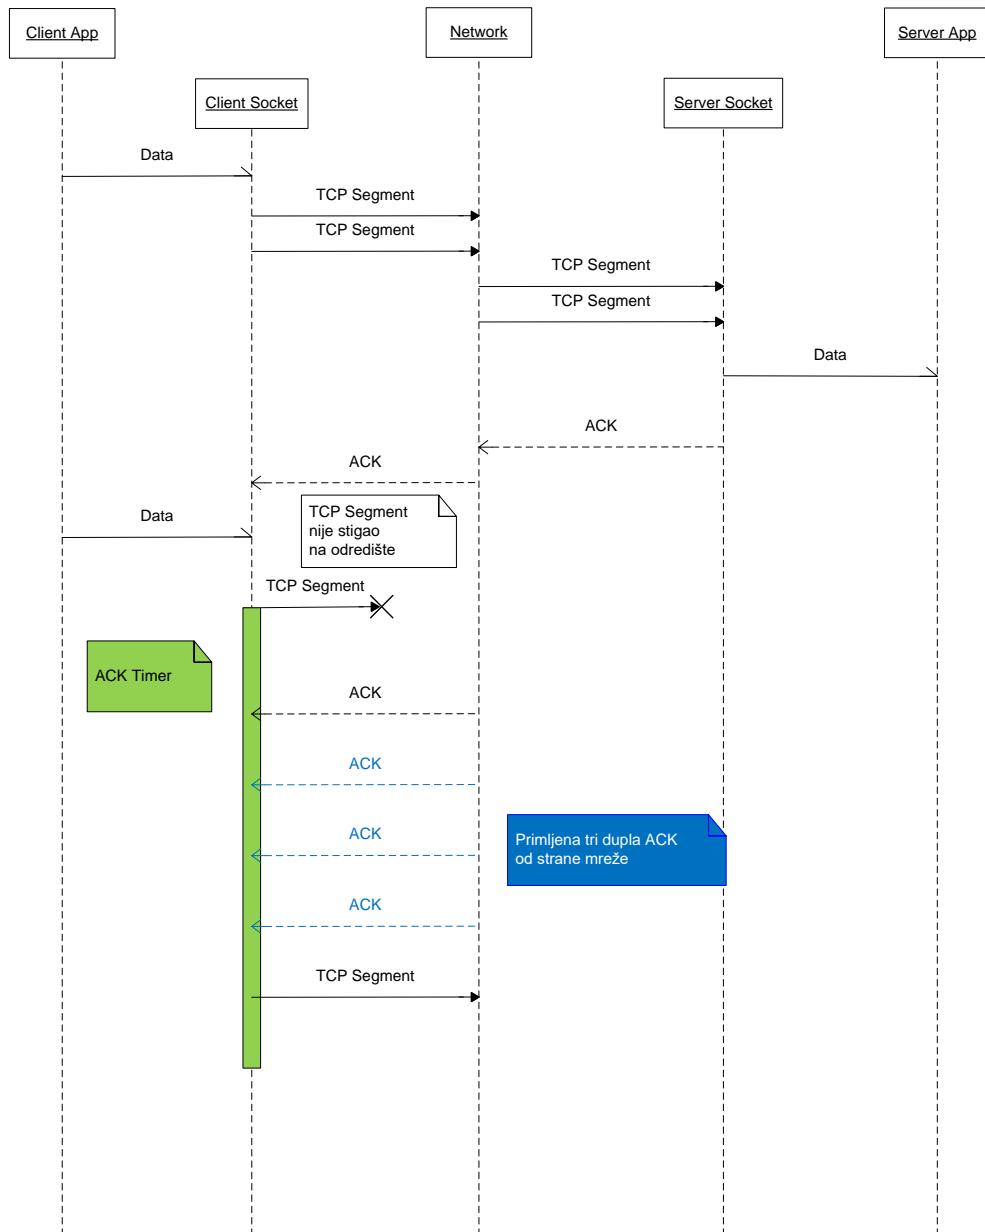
Client App

Network

Server App

Client Socket

Server Socket

Data

TCP Segment

TCP Segment

TCP Segment

TCP Segment

Data

ACK

ACK

Data

TCP Segment nije stigao na odredište

TCP Segment

ACK Timer

ACK

ACK

ACK

Primljena tri dupla ACK od strane mreže

ACK

TCP Segment